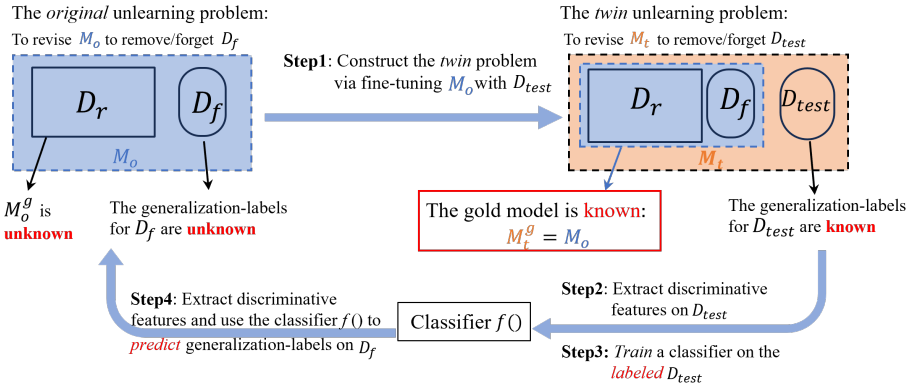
The *original* unlearning problem:
To revise $M_o$ to remove/forget $D_f$

$D_r$

$D_f$

$M_o$

$M_o^g$ is **unknown**

The generalization-labels for $D_f$ are **unknown**

**Step1**: Construct the *twin* problem via fine-tuning $M_o$ with $D_{test}$

The *twin* unlearning problem:
To revise $M_t$ to remove/forget $D_{test}$

$D_r$

$D_f$

$D_{test}$

$M_t$

The gold model is known:
$M_t^g = M_o$

The generalization-labels for $D_{test}$ are **known**

**Step2**: Extract discriminative features on $D_{test}$

**Step3:** *Train* a classifier on the *labeled* $D_{test}$

Classifier $f()$

**Step4**: Extract discriminative features and use the classifier $f()$ to *predict* generalization-labels on $D_f$